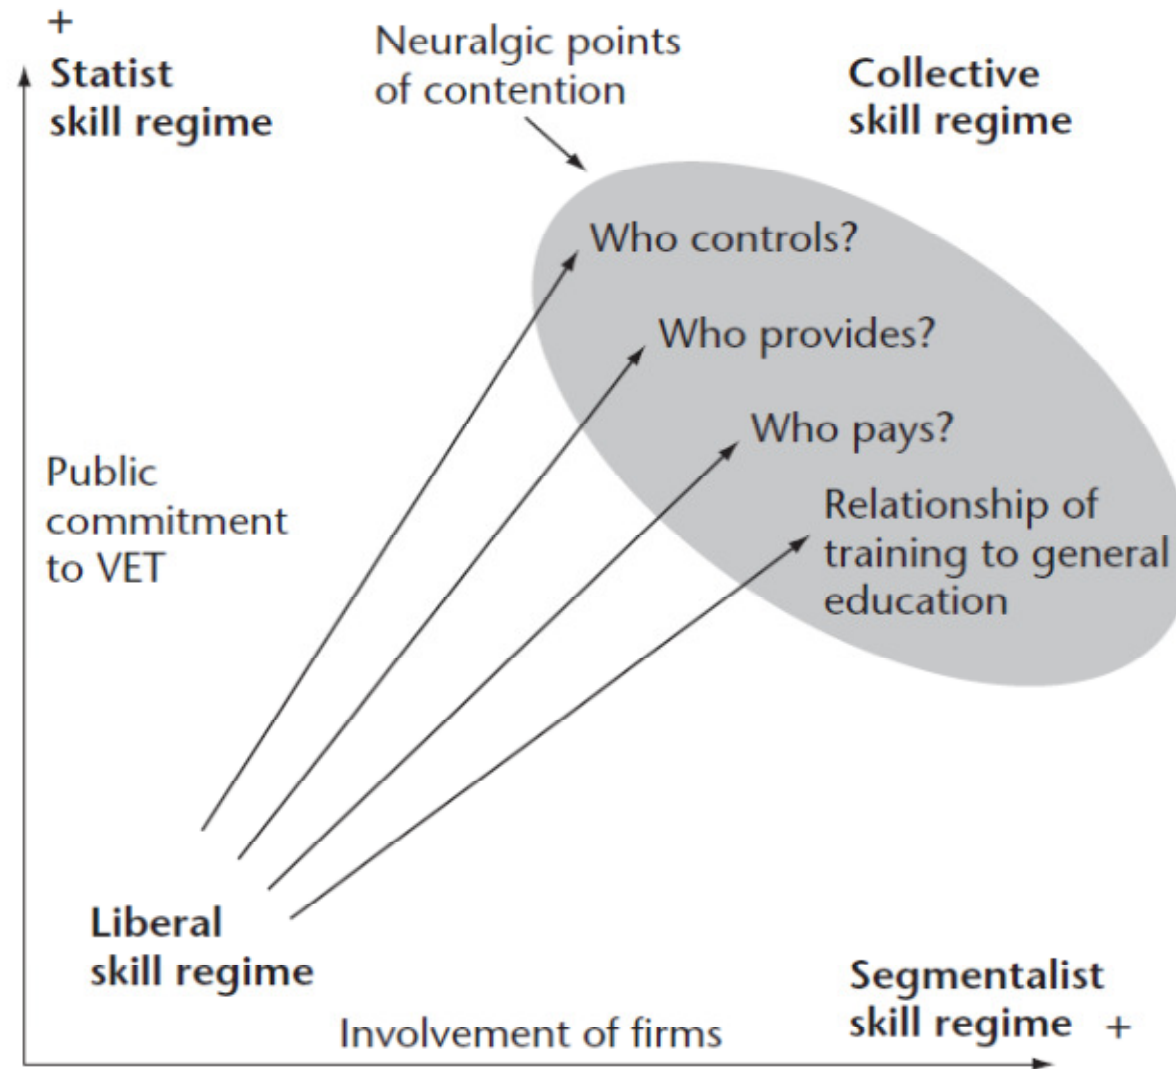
+
Statist skill regime

Neuralgic points of contention

Collective skill regime

Who controls?

Who provides?

Who pays?

Relationship of training to general education

Public commitment to VET

Liberal skill regime

Segmentalist skill regime +

Involvement of firms